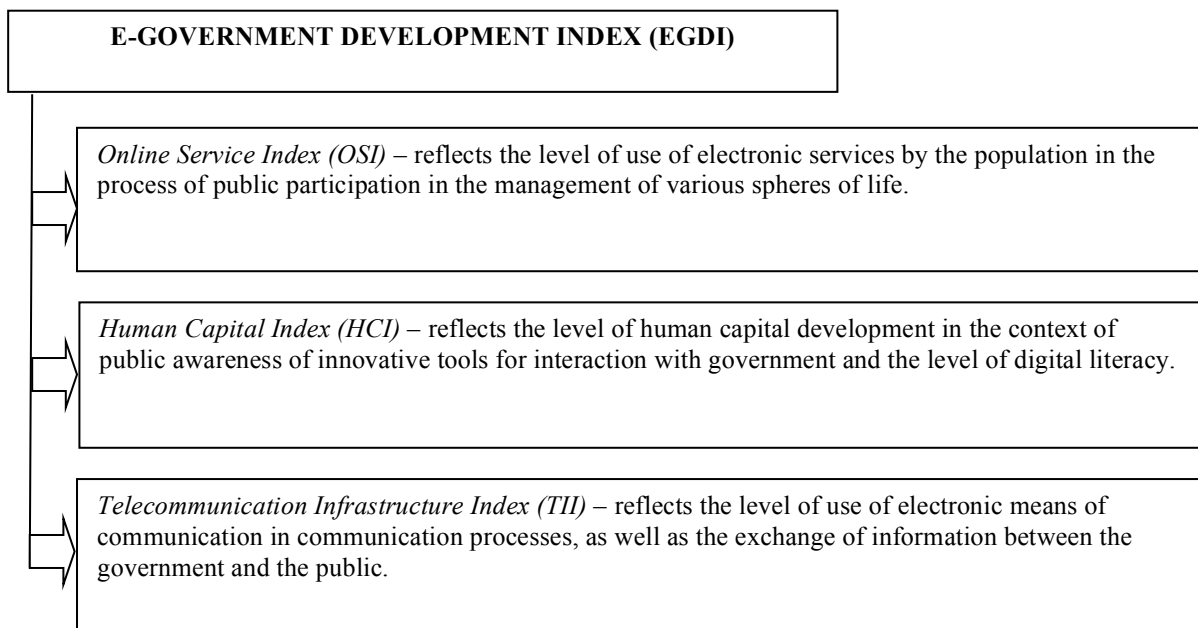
E-GOVERNMENT DEVELOPMENT INDEX (EGDI)

*Online Service Index (OSI)* – reflects the level of use of electronic services by the population in the process of public participation in the management of various spheres of life.

*Human Capital Index (HCI)* – reflects the level of human capital development in the context of public awareness of innovative tools for interaction with government and the level of digital literacy.

*Telecommunication Infrastructure Index (TII)* – reflects the level of use of electronic means of communication in communication processes, as well as the exchange of information between the government and the public.